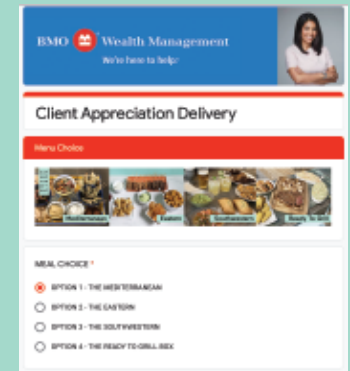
BMO Wealth Management
We're here to help.

Client Appreciation Delivery

Menu Choice

Mediterranean
Eastern
Southwestern
Ready To Grill

MEAL CHOICE *

OPTION 1 - THE MEDITERRANEAN
OPTION 2 - THE EASTERN
OPTION 3 - THE SOUTHWESTERN
OPTION 4 - THE READY TO GRILL BOX